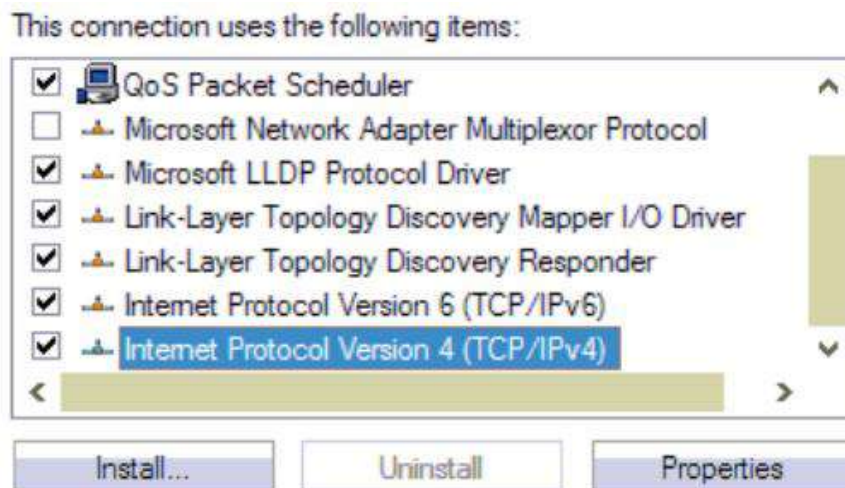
This connection uses the following items:

QoS Packet Scheduler
Microsoft Network Adapter Multiplexor Protocol
Microsoft LLDP Protocol Driver
Link-Layer Topology Discovery Mapper I/O Driver
Link-Layer Topology Discovery Responder
Internet Protocol Version 6 (TCP/IPv6)
Internet Protocol Version 4 (TCP/IPv4)

Install... Uninstall Properties